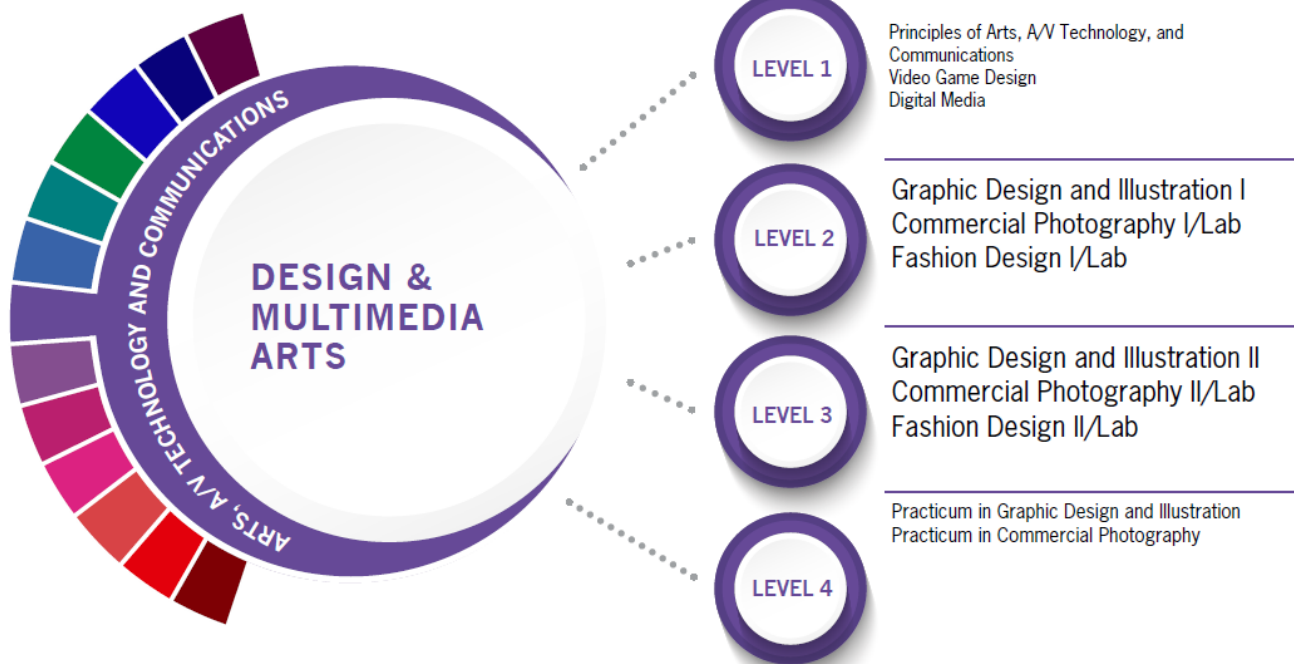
ARTS, A/V TECHNOLOGY AND COMMUNICATIONS

DESIGN & MULTIMEDIA ARTS

LEVEL 1

Principles of Arts, A/V Technology, and Communications
Video Game Design
Digital Media

LEVEL 2

Graphic Design and Illustration I
Commercial Photography I/Lab
Fashion Design I/Lab

LEVEL 3

Graphic Design and Illustration II
Commercial Photography II/Lab
Fashion Design II/Lab

LEVEL 4

Practicum in Graphic Design and Illustration
Practicum in Commercial Photography